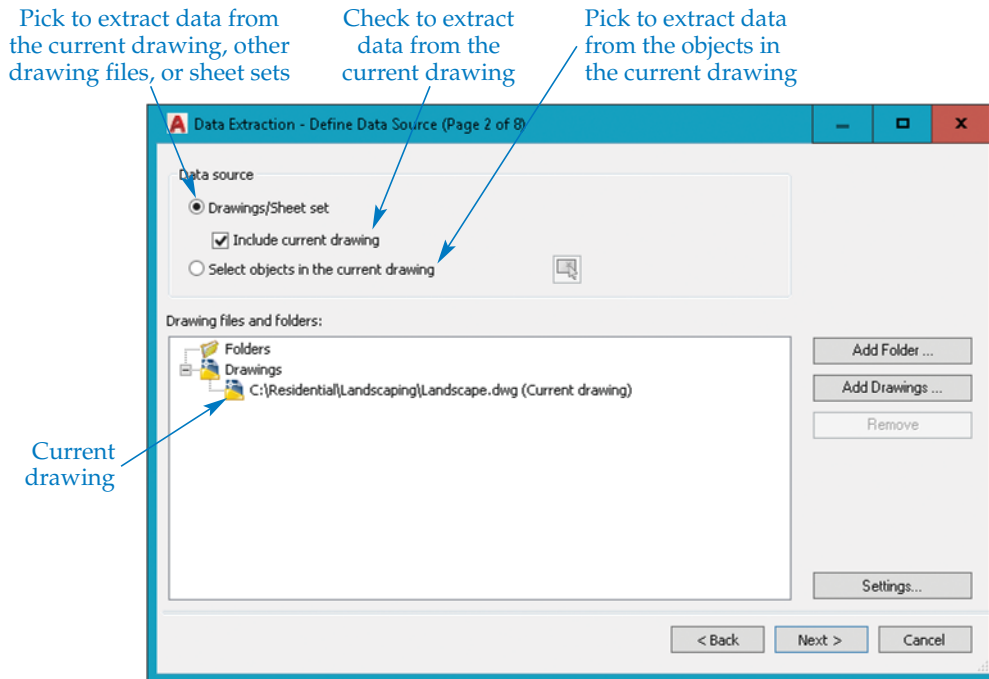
Pick to extract data from the current drawing, other drawing files, or sheet sets

Check to extract data from the current drawing

Pick to extract data from the objects in the current drawing

Data Extraction - Define Data Source (Page 2 of 8)

Data source

Drawings/Sheet set

Include current drawing

Select objects in the current drawing

Drawing files and folders:

Folders

Drawings

C:\Residential\Landscaping\Landscape.dwg (Current drawing)

Current drawing

Add Folder ...

Add Drawings ...

Remove

Settings...

< Back

Next >

Cancel